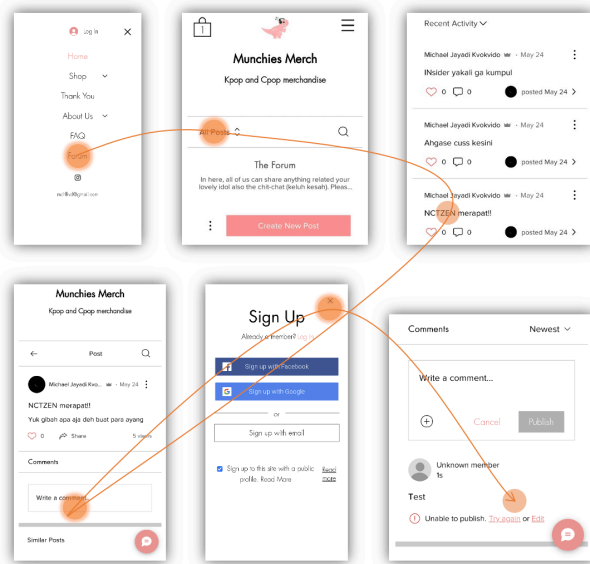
Log In
Home
Shop
Thank You
About Us
FAQ
Forum
as@gmail.com

Munchies Merch
Kpop and Cpop merchandise
All Posts
The Forum
In here, all of us can share anything related your lovely idol also the chit-chat (keluh kesah). Pleas...
Create New Post

Recent Activity
Michael Jayadi Kvokvido · May 24
INsider yakali ga kumpul
posted May 24
Michael Jayadi Kvokvido · May 24
Ahgase cuss kesini
0 0
posted May 24
Michael Jayadi Kvokvido · May 24
NCTZEN merapat!!
0 0
posted May 24

Munchies Merch
Kpop and Cpop merchandise
Post
Michael Jayadi Kvok... · May 24
NCTZEN merapat!!
Yuk gibah apa aja deh buat para ayang
0 Share 5 views
Comments
Write a comment...
Similar Posts

Sign Up
Already a member? Log In
Sign up with Facebook
Sign up with Google
or
Sign up with email
Sign up to this site with a public profile. Read More
Read more

Comments
Newest
Write a comment...
Cancel
Publish
Unknown member
1s
Test
Unable to publish. Try again or Edit